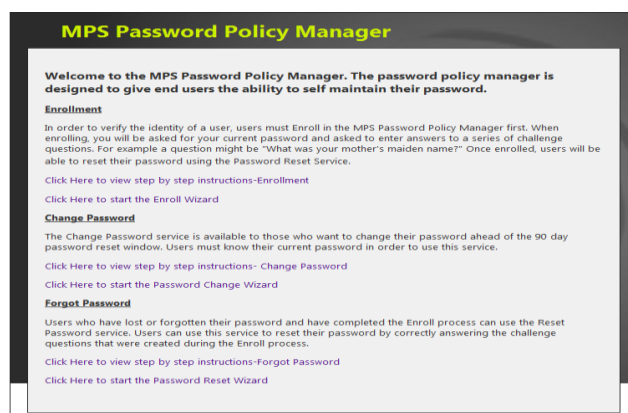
MPS Password Policy Manager

Welcome to the MPS Password Policy Manager. The password policy manager is designed to give end users the ability to self maintain their password.

Enrollment

In order to verify the identity of a user, users must Enroll in the MPS Password Policy Manager first. When enrolling, you will be asked for your current password and asked to enter answers to a series of challenge questions. For example a question might be "What was your mother's maiden name?" Once enrolled, users will be able to reset their password using the Password Reset Service.

Click Here to view step by step instructions-Enrollment

Click Here to start the Enroll Wizard

Change Password

The Change Password service is available to those who want to change their password ahead of the 90 day password reset window. Users must know their current password in order to use this service.

Click Here to view step by step instructions- Change Password

Click Here to start the Password Change Wizard

Forgot Password

Users who have lost or forgotten their password and have completed the Enroll process can use the Reset Password service. Users can use this service to reset their password by correctly answering the challenge questions that were created during the Enroll process.

Click Here to view step by step instructions-Forgot Password

Click Here to start the Password Reset Wizard